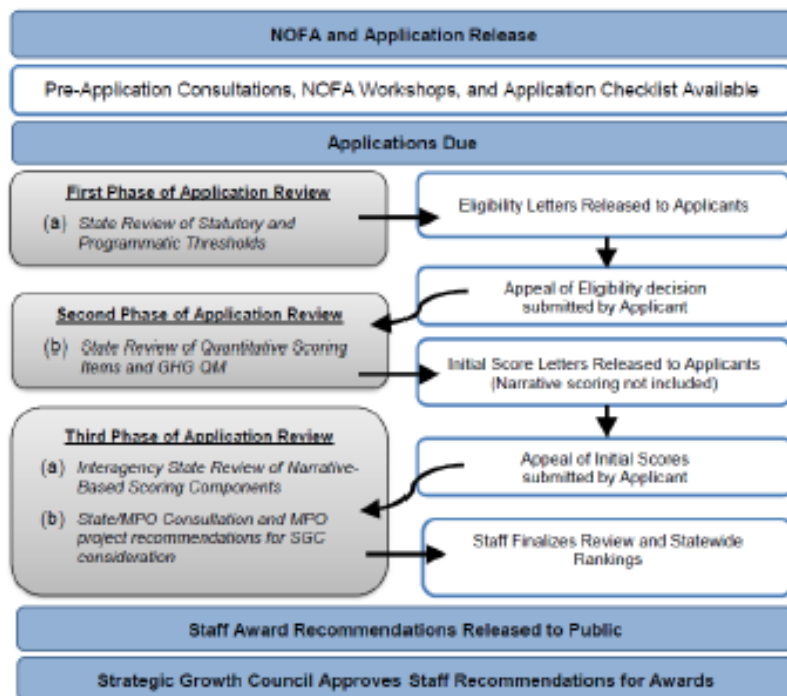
NOFA and Application Release

Pre-Application Consultations, NOFA Workshops, and Application Checklist Available

Applications Due

First Phase of Application Review

(a) State Review of Statutory and Programmatic Thresholds

Eligibility Letters Released to Applicants

Appeal of Eligibility decision submitted by Applicant

Second Phase of Application Review

(b) State Review of Quantitative Scoring Items and GHG QM

Initial Score Letters Released to Applicants (Narrative scoring not included)

Third Phase of Application Review

(a) Interagency State Review of Narrative-Based Scoring Components

(b) State/MPO Consultation and MPO project recommendations for SGC consideration

Appeal of Initial Scores submitted by Applicant

Staff Finalizes Review and Statewide Rankings

Staff Award Recommendations Released to Public

Strategic Growth Council Approves Staff Recommendations for Awards